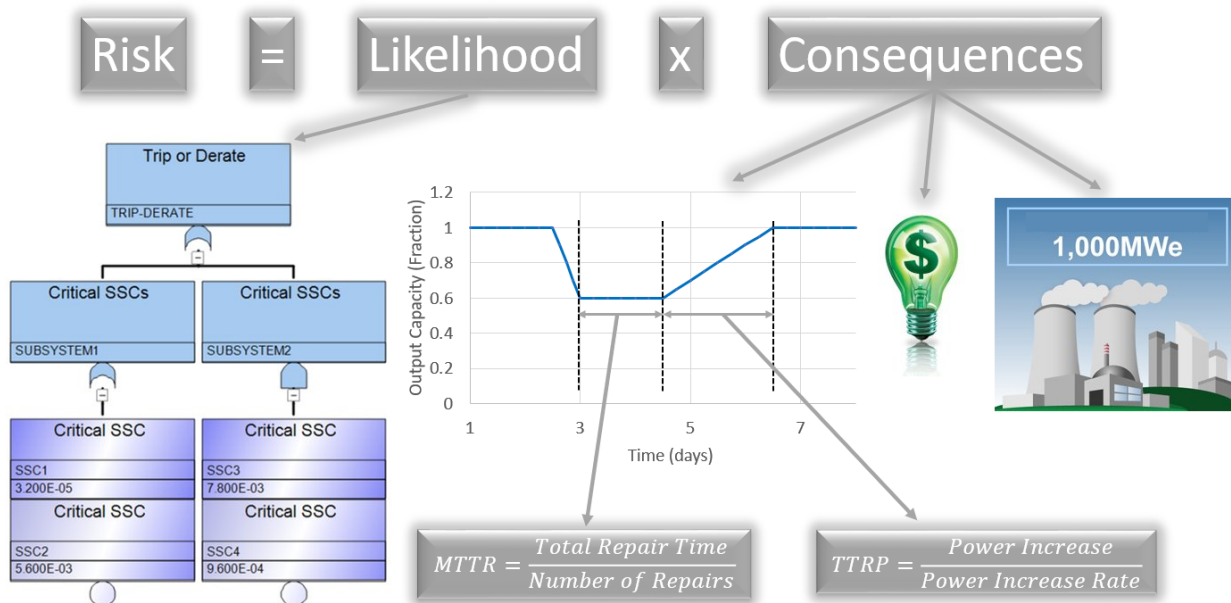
Risk = Likelihood x Consequences

Trip or Derate
TRIP-DERATE

Critical SSCs
SUBSYSTEM1

Critical SSCs
SUBSYSTEM2

Critical SSC
SSC1
3.200E-05

Critical SSC
SSC2
5.600E-03

Critical SSC
SSC3
7.800E-03

Critical SSC
SSC4
9.600E-04

Output Capacity (Fraction)
1.2
1
0.8
0.6
0.4
0.2
0
1
3
5
7
Time (days)

$

1,000MWe

$MTTR = \frac{Total\ Repair\ Time}{Number\ of\ Repairs}$

$TTRP = \frac{Power\ Increase}{Power\ Increase\ Rate}$